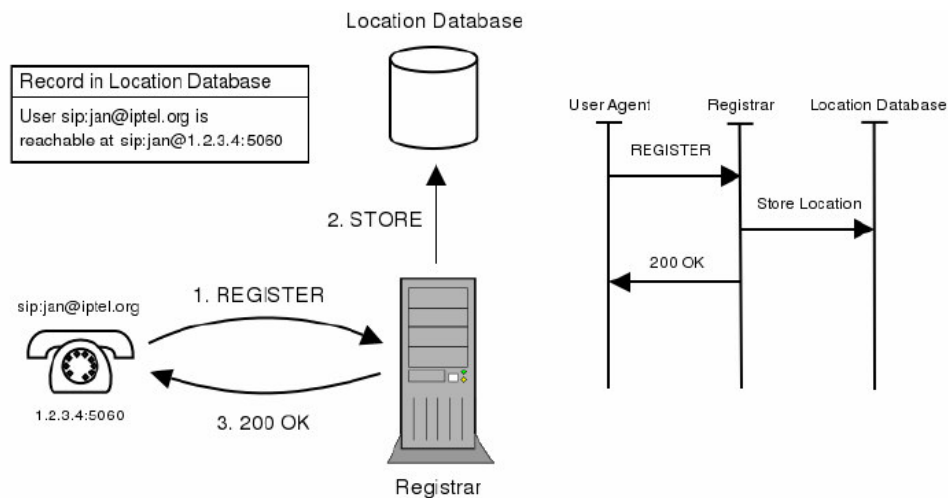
Location Database

Record in Location Database

User sip:jan@iptel.org is reachable at sip:jan@1.2.3.4:5060

2. STORE

sip:jan@iptel.org

1. REGISTER

1.2.3.4:5060

3. 200 OK

Registrar

User Agent

Registrar

Location Database

REGISTER

Store Location

200 OK